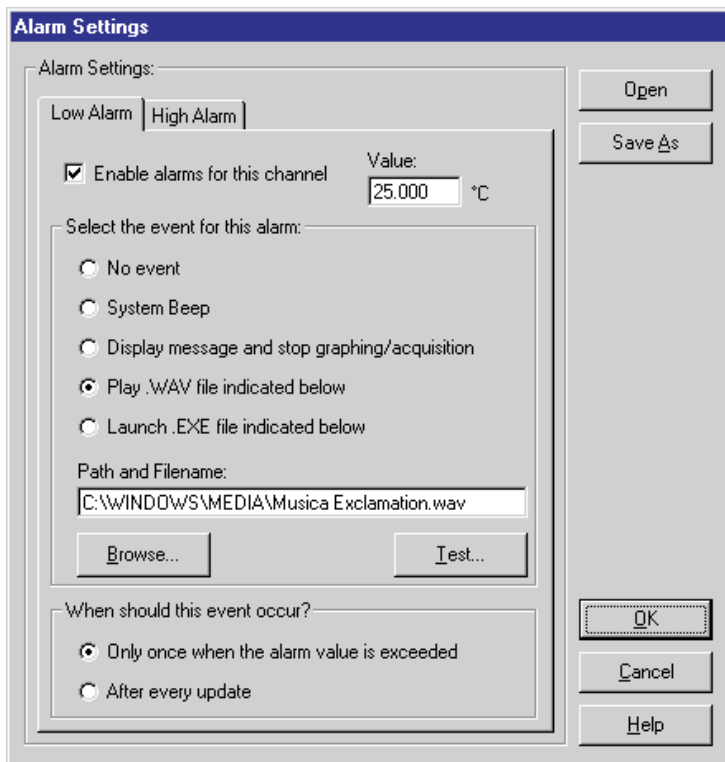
Alarm Settings

Alarm Settings:

Low Alarm | High Alarm

Enable alarms for this channel

Value:

25.000

°C

Select the event for this alarm:

No event

System Beep

Display message and stop graphing/acquisition

Play .WAV file indicated below

Launch .EXE file indicated below

Path and Filename:

C:\WINDOWS\MEDIA\Musica Exclamation.wav

Browse...

Test...

When should this event occur?

Only once when the alarm value is exceeded

After every update

Open

Save As

OK

Cancel

Help